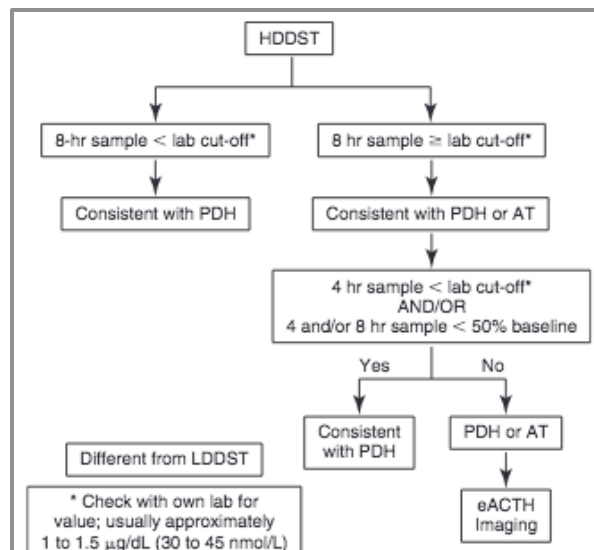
HDDST

8-hr sample < lab cut-off*

8 hr sample ≥ lab cut-off*

Consistent with PDH

Consistent with PDH or AT

4 hr sample < lab cut-off*
AND/OR
4 and/or 8 hr sample < 50% baseline

Yes

No

Consistent with PDH

PDH or AT

eACTH
Imaging

Different from LDDST

* Check with own lab for value; usually approximately 1 to 1.5 $\mu$g/dL (30 to 45 nmol/L)